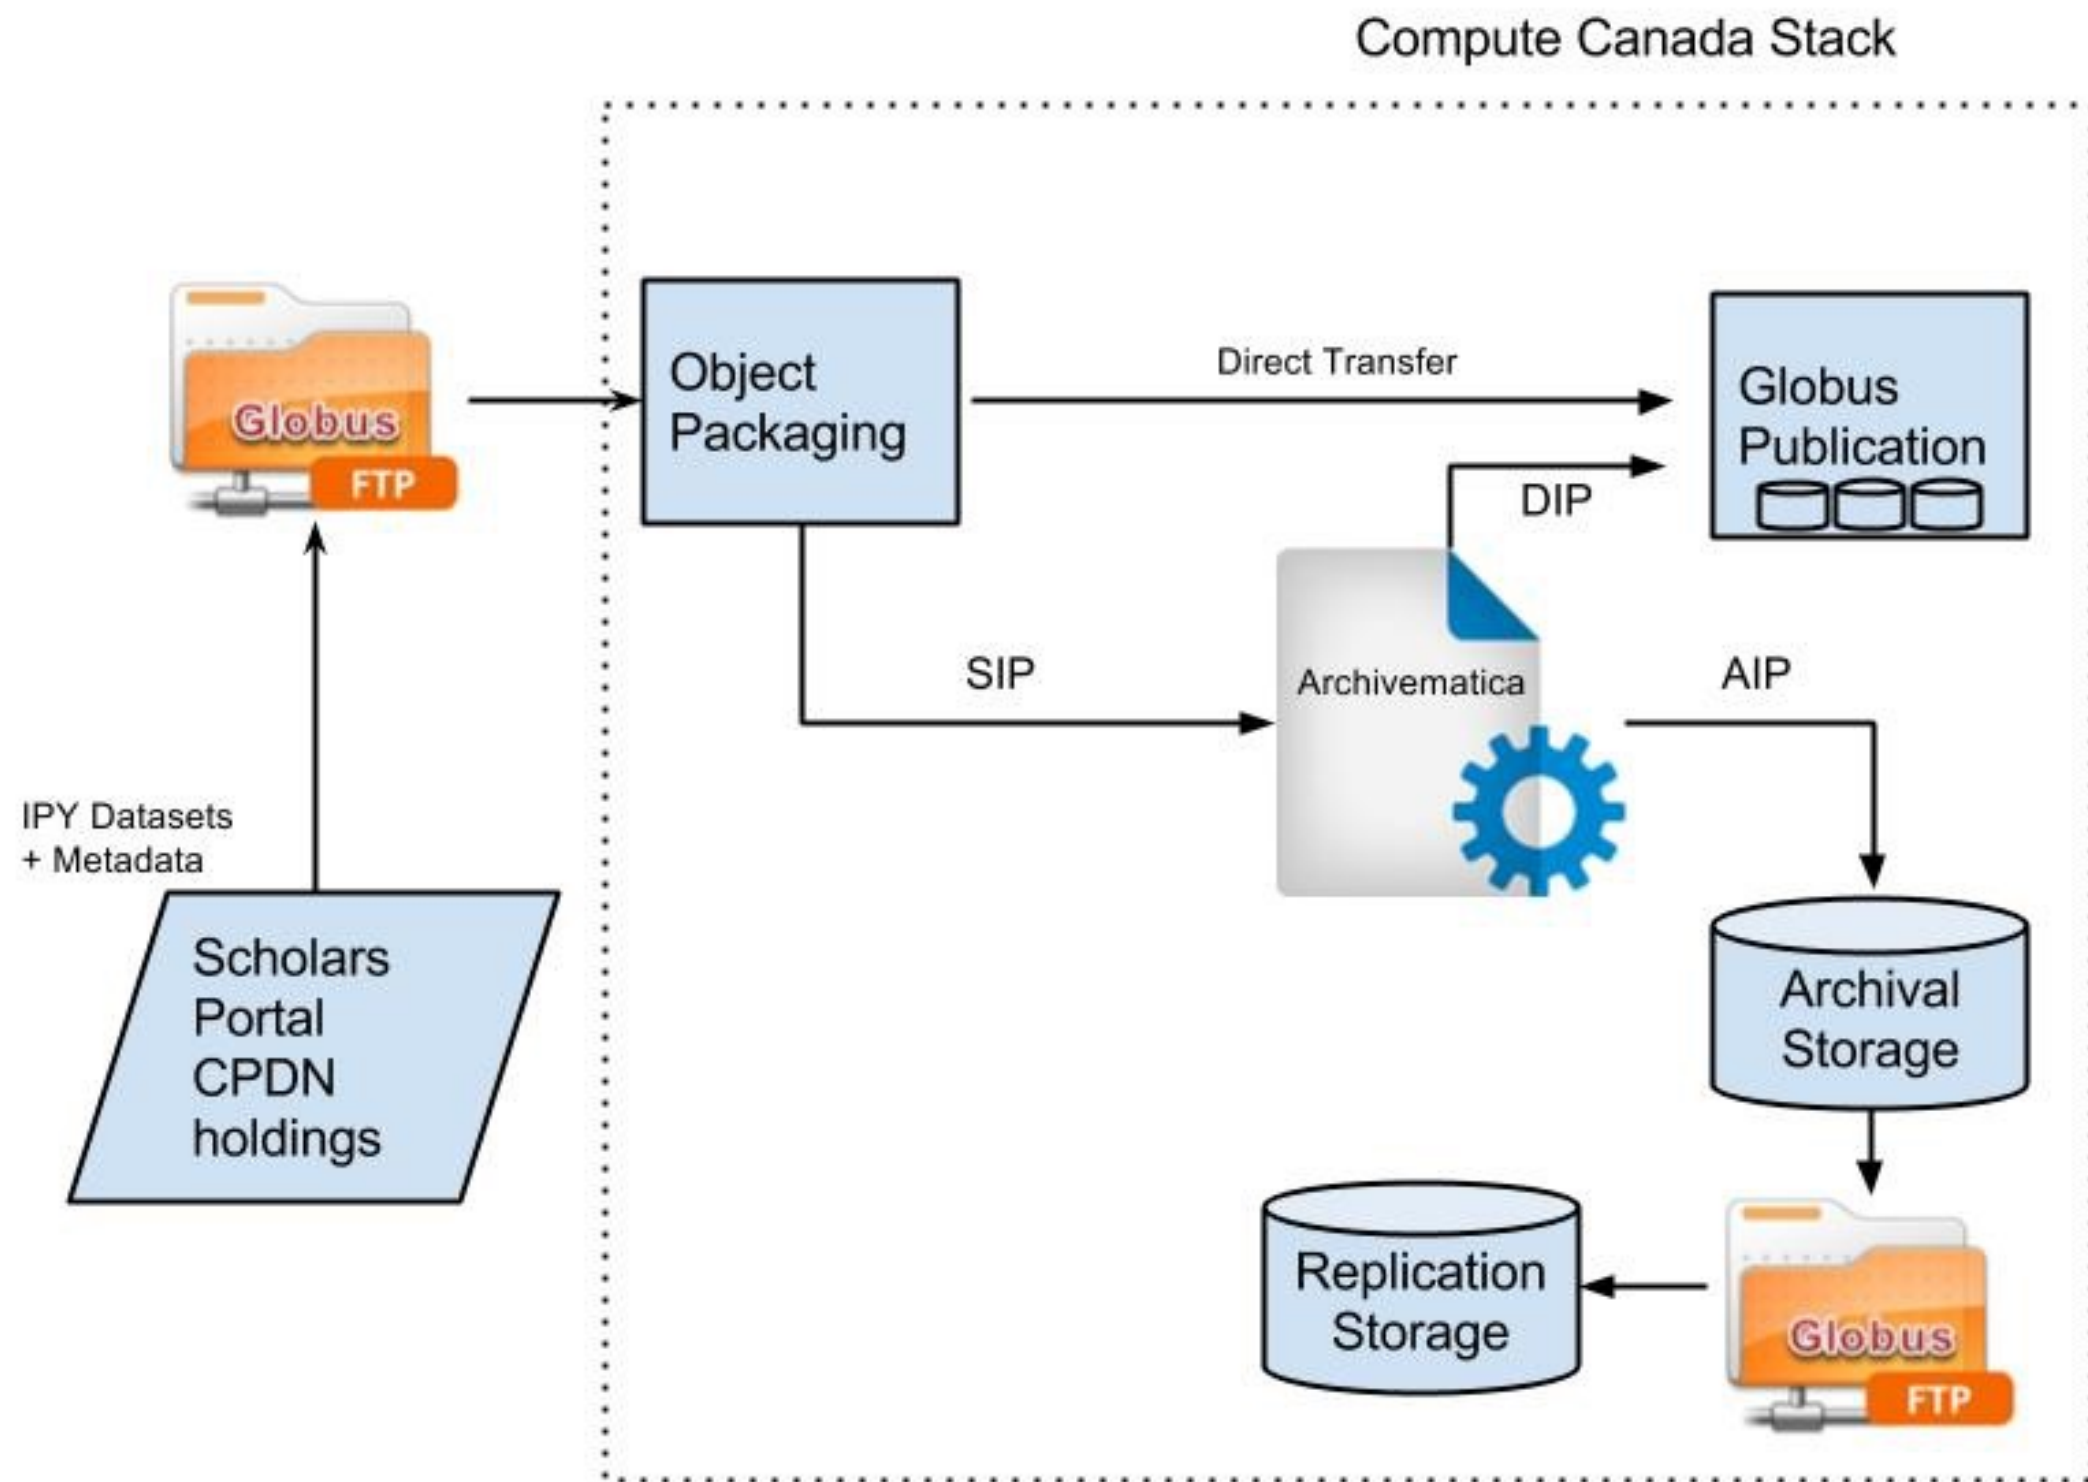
Compute Canada Stack

Globus
FTP

Object Packaging

Direct Transfer

Globus Publication

DIP

SIP

Archivematica

AIP

IPY Datasets + Metadata

Scholars Portal CPDN holdings

Archival Storage

Replication Storage

Globus
FTP